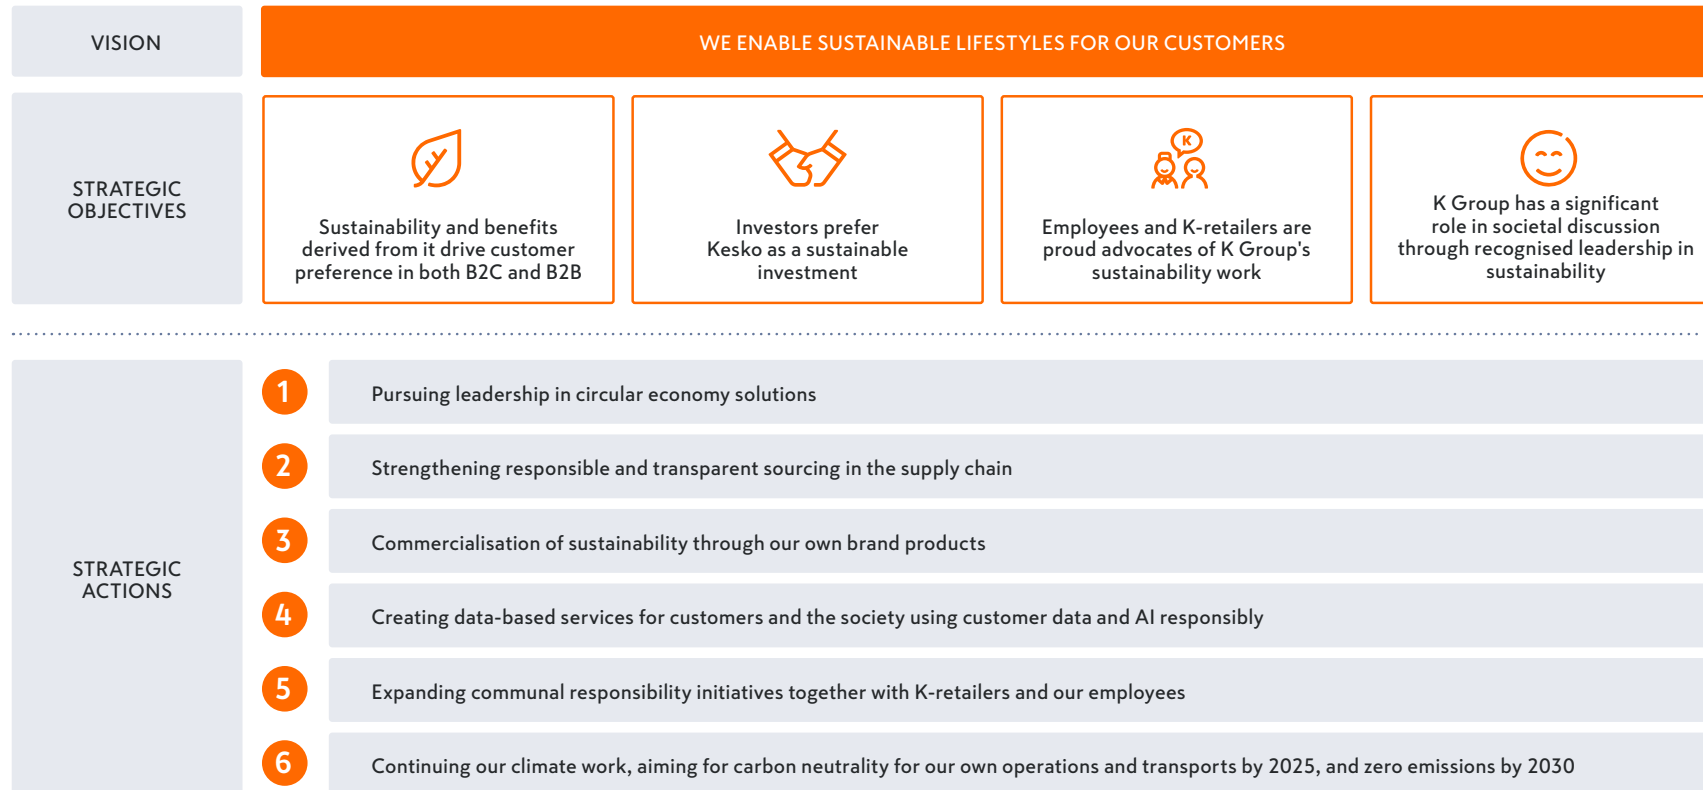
VISION

WE ENABLE SUSTAINABLE LIFESTYLES FOR OUR CUSTOMERS

STRATEGIC OBJECTIVES

Sustainability and benefits derived from it drive customer preference in both B2C and B2B

Investors prefer Kesko as a sustainable investment

K

Employees and K-retailers are proud advocates of K Group's sustainability work

K Group has a significant role in societal discussion through recognised leadership in sustainability

STRATEGIC ACTIONS

1 Pursuing leadership in circular economy solutions

2 Strengthening responsible and transparent sourcing in the supply chain

3 Commercialisation of sustainability through our own brand products

4 Creating data-based services for customers and the society using customer data and AI responsibly

5 Expanding communal responsibility initiatives together with K-retailers and our employees

6 Continuing our climate work, aiming for carbon neutrality for our own operations and transports by 2025, and zero emissions by 2030